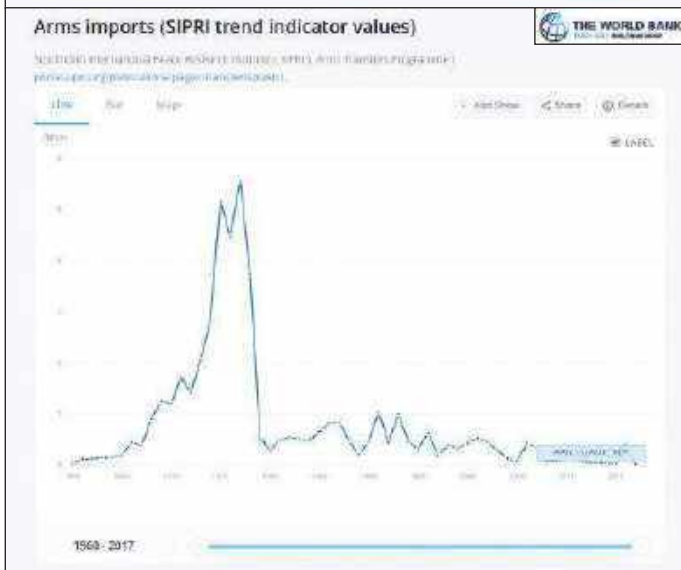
Arms imports (SIPRI trend indicator values)

THE WORLD BANK

Stockholm International Peace Research Institute (SIPRI), Arms Transfers Programme ( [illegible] )

Line Bar Map

Add Share Share Details

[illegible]

LABEL

1960 - 2017